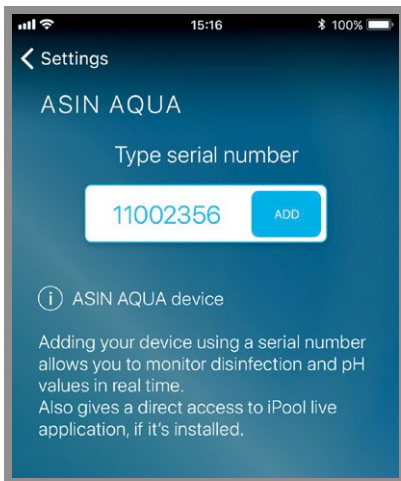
15:16
100%

Settings

ASIN AQUA

Type serial number

11002356 ADD

i ASIN AQUA device

Adding your device using a serial number allows you to monitor disinfection and pH values in real time.
Also gives a direct access to iPool live application, if it's installed.